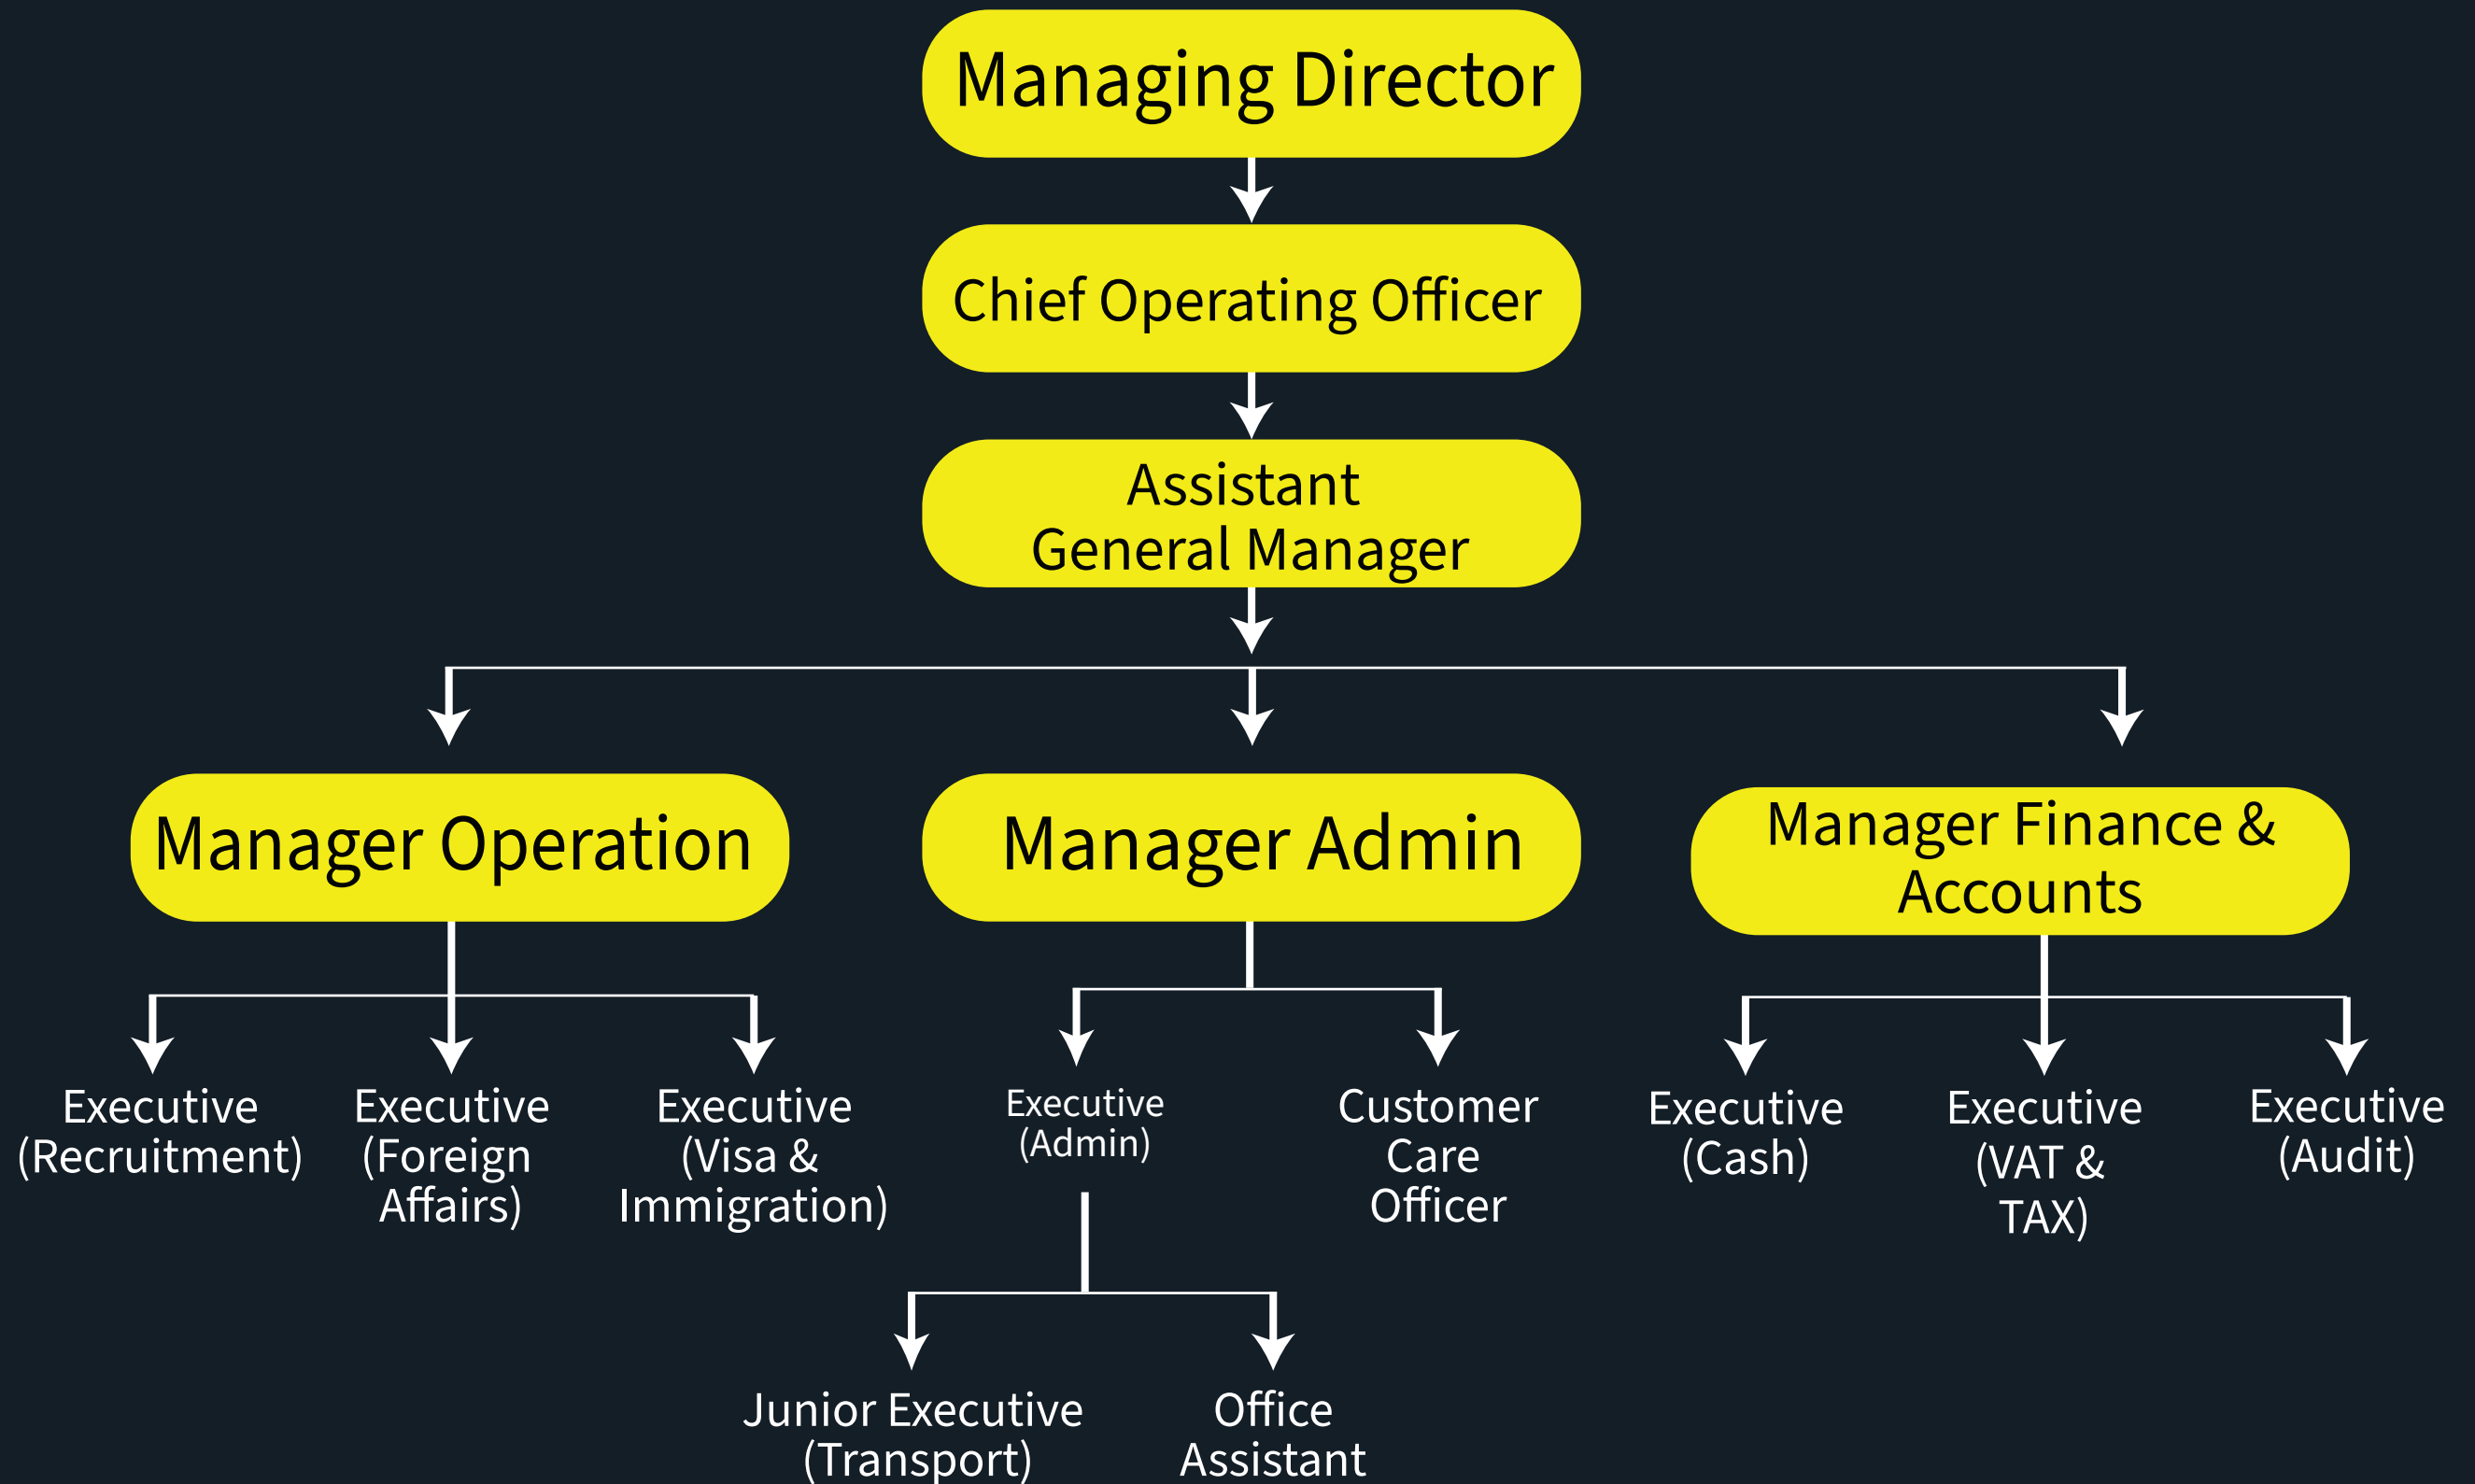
Managing Director

Chief Operating Officer

Assistant General Manager

Manager Operation

Manager Admin

Manager Finance & Accounts

Executive (Recruitment)

Executive (Foreign Affairs)

Executive (Visa & Immigration)

Executive (Admin)

Customer Care Officer

Executive (Cash)

Executive (VAT & TAX)

Executive (Audit)

Junior Executive (Transport)

Office Assistant